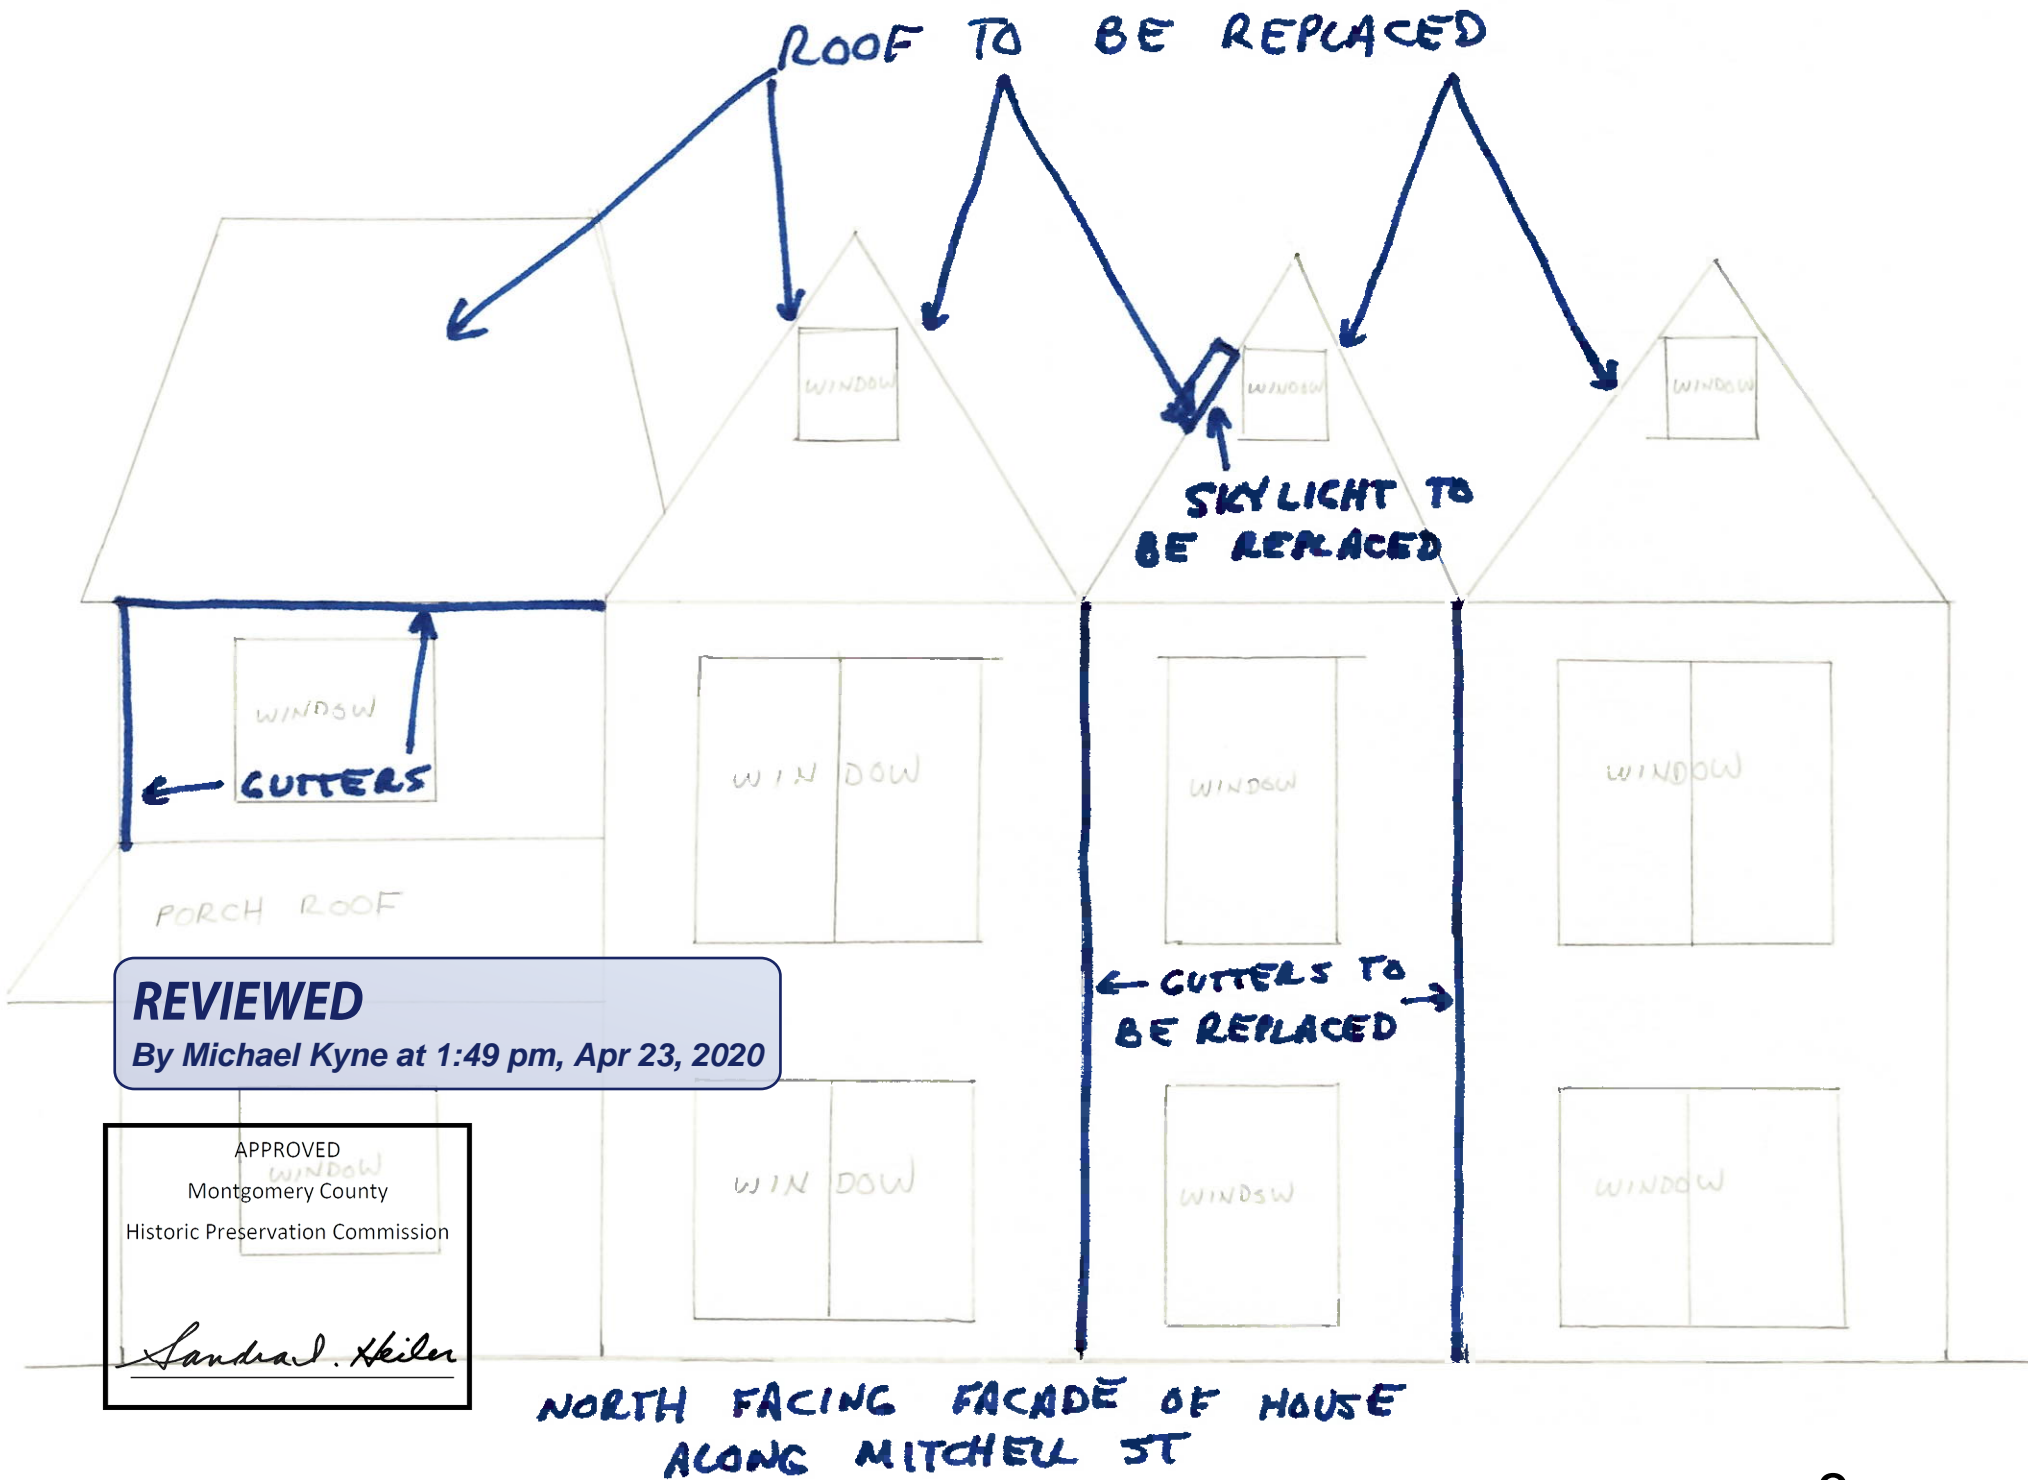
ROOF TO BE REPLACED

WINDOW

WINDOW

WINDOW

SKYLIGHT TO BE REPLACED

WINDOW

GUTTERS

WIN DOW

WINDOW

WINDOW

PORCH ROOF

GUTTERS TO BE REPLACED

REVIEWED
By Michael Kyne at 1:49 pm, Apr 23, 2020

APPROVED
Montgomery County
Historic Preservation Commission

Sandra I. Heiler

WINDOW

WIN DOW

WINDSW

WINDOW

NORTH FACING FACADE OF HOUSE ALONG MITCHELL ST